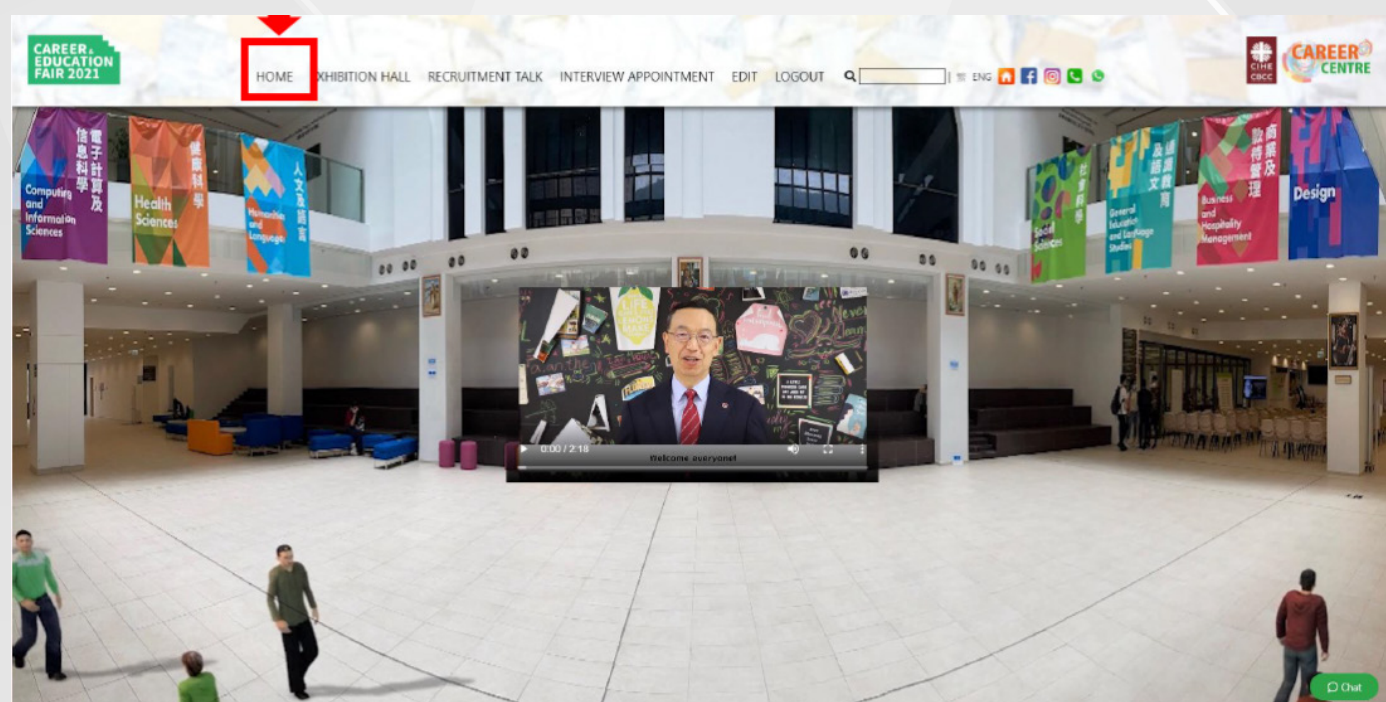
CAREER & EDUCATION FAIR 2021

HOME EXHIBITION HALL RECRUITMENT TALK INTERVIEW APPOINTMENT EDIT LOGOUT

繁 ENG

CIHE CBCC

CAREER CENTRE

電子計算及信息科學 Computing and Information Sciences

健康科學 Health Sciences

人文及語言 Humanities and Languages

社會科學 Social Sciences

通識教育及語文 General Education and Language Studies

商業及款待管理 Business and Hospitality Management

Design

0:00 / 2:18

Welcome everyone!

Chat